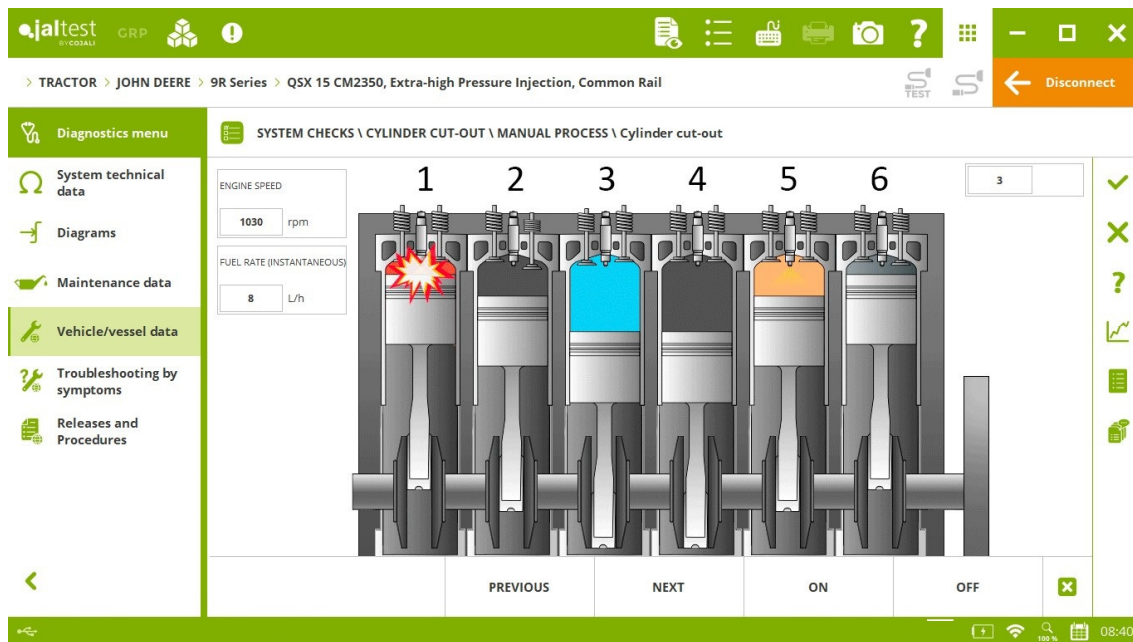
jaltest BY COJALI GRP

> TRACTOR > JOHN DEERE > 9R Series > QSX 15 CM2350, Extra-high Pressure Injection, Common Rail

TEST

Disconnect

Diagnostics menu

System technical data

Diagrams

Maintenance data

Vehicle/vessel data

Troubleshooting by symptoms

Releases and Procedures

SYSTEM CHECKS \ CYLINDER CUT-OUT \ MANUAL PROCESS \ Cylinder cut-out

ENGINE SPEED

1030 rpm

FUEL RATE (INSTANTANEOUS)

8 L/h

1 2 3 4 5 6

3

PREVIOUS NEXT ON OFF

100 % 08:40